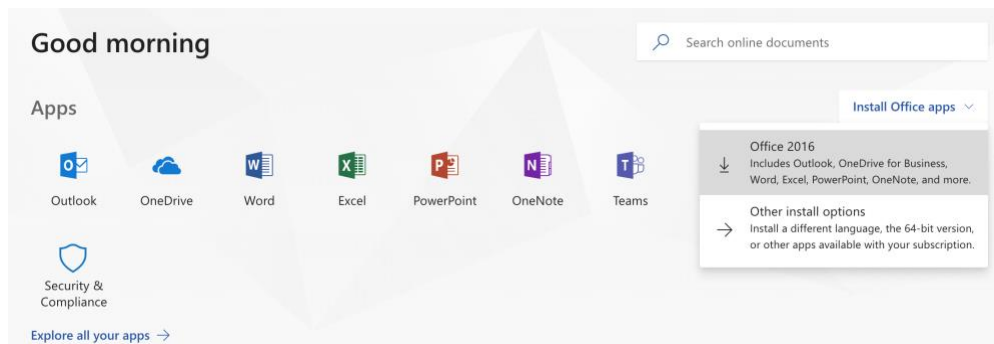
Good morning

Search online documents

Apps

Install Office apps

Outlook

OneDrive

Word

Excel

PowerPoint

OneNote

Teams

Security & Compliance

Explore all your apps →

Office 2016
Includes Outlook, OneDrive for Business, Word, Excel, PowerPoint, OneNote, and more.

Other install options
Install a different language, the 64-bit version, or other apps available with your subscription.